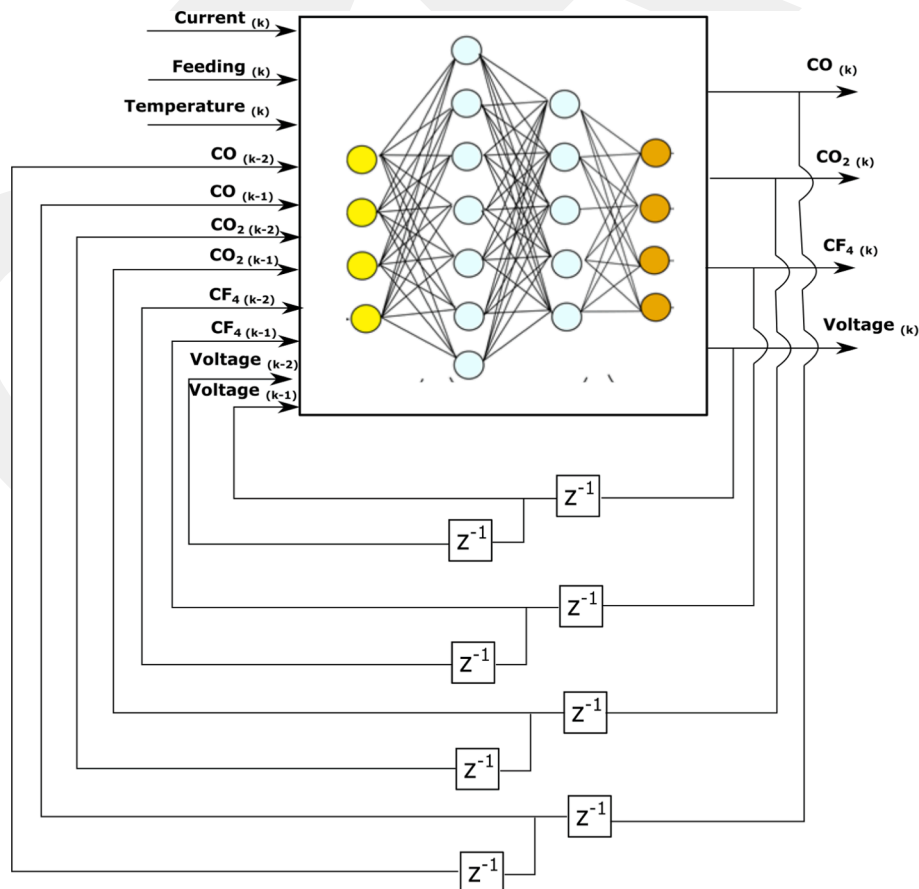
Current $_{(k)}$
Feeding $_{(k)}$
Temperature $_{(k)}$
CO $_{(k-2)}$
CO $_{(k-1)}$
$CO_2$ $_{(k-2)}$
$CO_2$ $_{(k-1)}$
$CF_4$ $_{(k-2)}$
$CF_4$ $_{(k-1)}$
Voltage $_{(k-2)}$
Voltage $_{(k-1)}$

CO $_{(k)}$
$CO_2$ $_{(k)}$
$CF_4$ $_{(k)}$
Voltage $_{(k)}$

$z^{-1}$
$z^{-1}$
$z^{-1}$
$z^{-1}$
$z^{-1}$
$z^{-1}$
$z^{-1}$
$z^{-1}$